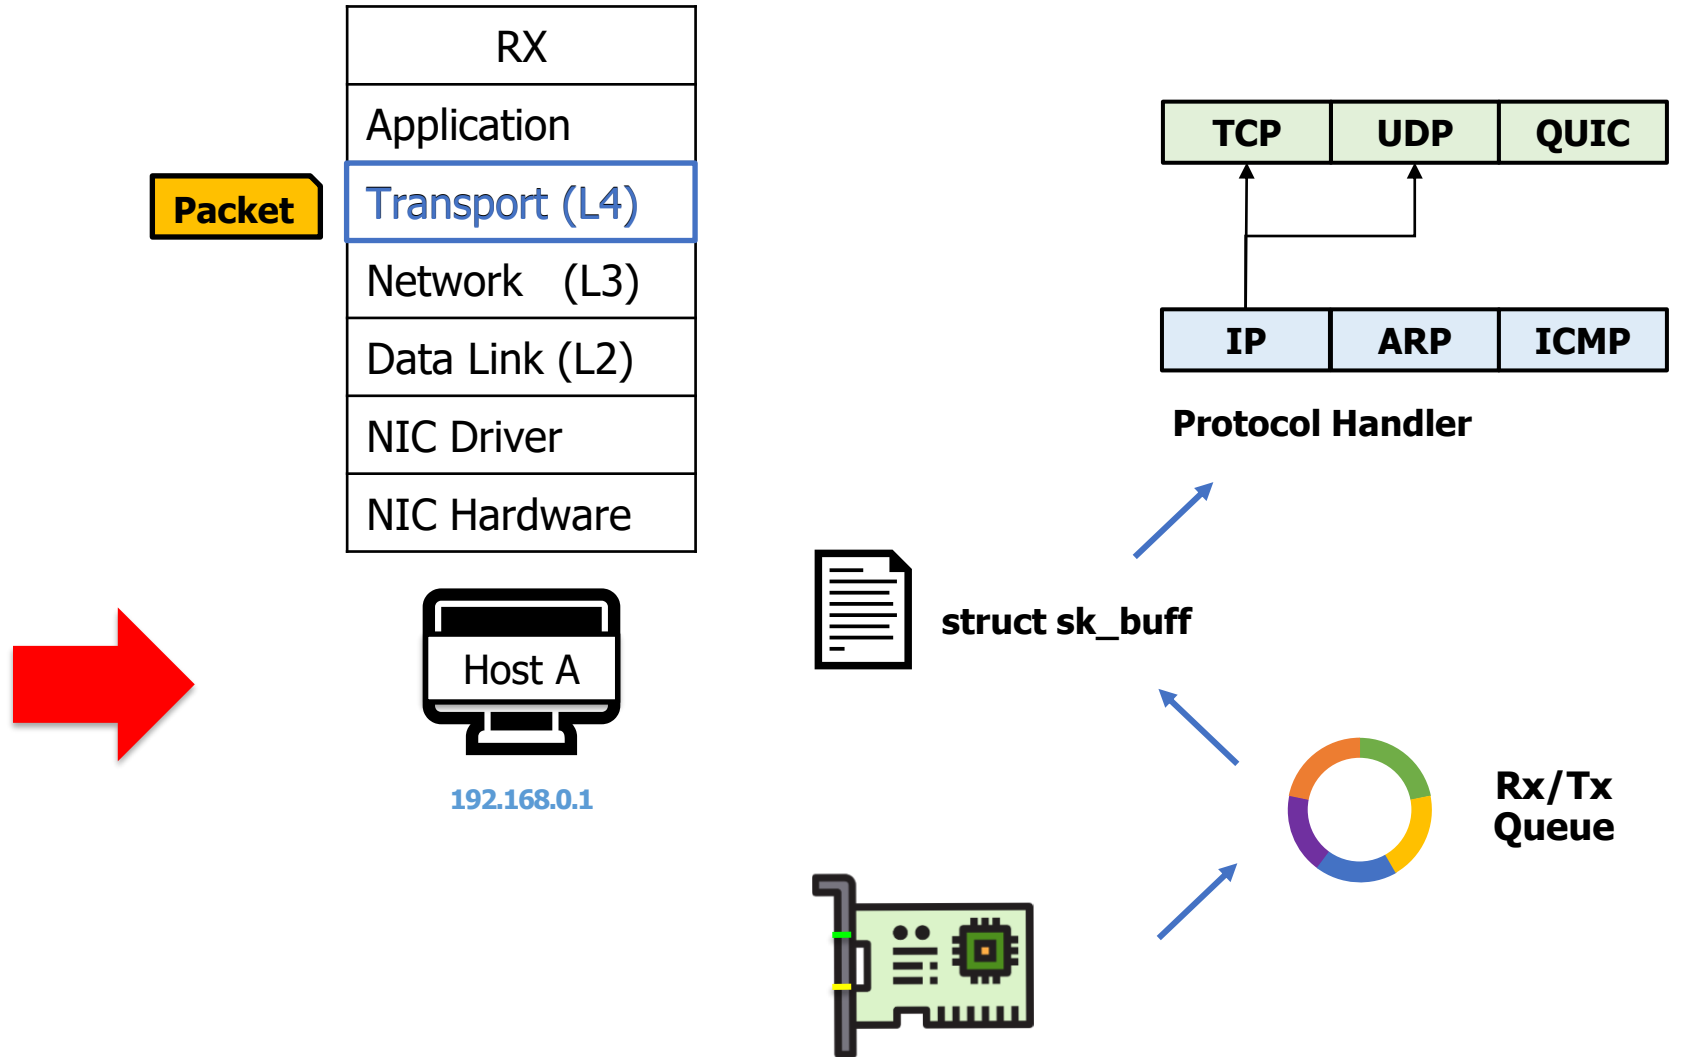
| RX |
|---|
| Application |
| Transport (L4) |
| Network (L3) |
| Data Link (L2) |
| NIC Driver |
| NIC Hardware |

Packet

Host A

192.168.0.1

| TCP | UDP | QUIC |
|---|---|---|

| IP | ARP | ICMP |
|---|---|---|

Protocol Handler

struct sk_buff

Rx/Tx Queue